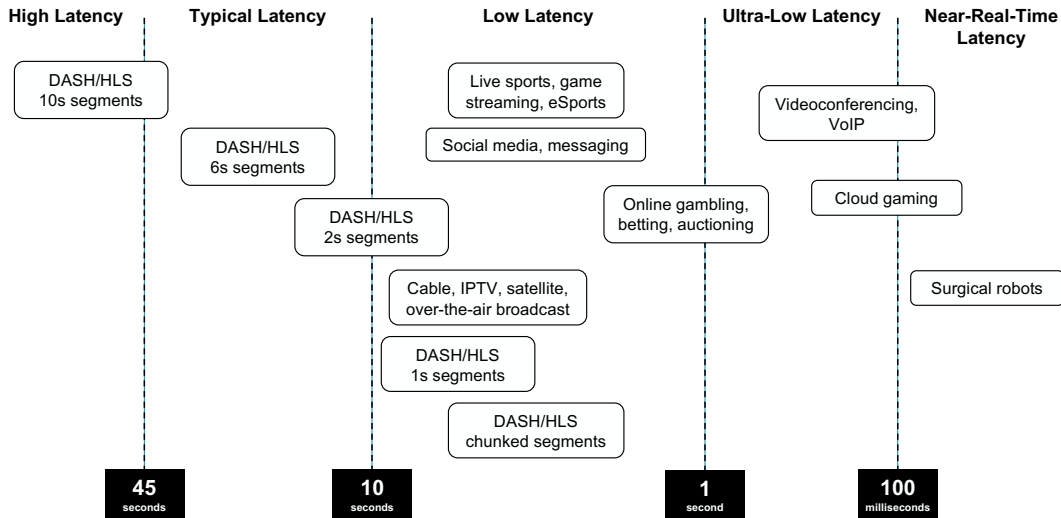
High Latency

Typical Latency

Low Latency

Ultra-Low Latency

Near-Real-Time Latency

DASH/HLS 10s segments

Live sports, game streaming, eSports

Videoconferencing, VoIP

DASH/HLS 6s segments

Social media, messaging

Online gambling, betting, auctioning

Cloud gaming

DASH/HLS 2s segments

Cable, IPTV, satellite, over-the-air broadcast

Surgical robots

DASH/HLS 1s segments

DASH/HLS chunked segments

45 seconds

10 seconds

1 second

100 milliseconds